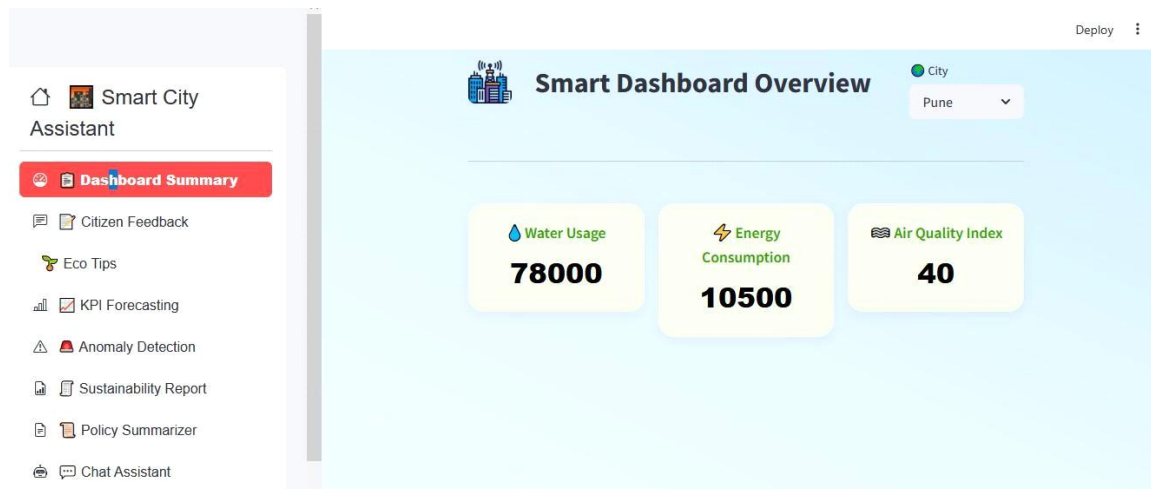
Deploy

Smart City Assistant

Dashboard Summary

Citizen Feedback

Eco Tips

KPI Forecasting

Anomaly Detection

Sustainability Report

Policy Summarizer

Chat Assistant

Smart Dashboard Overview

City

Pune

Water Usage

78000

Energy Consumption

10500

Air Quality Index

40